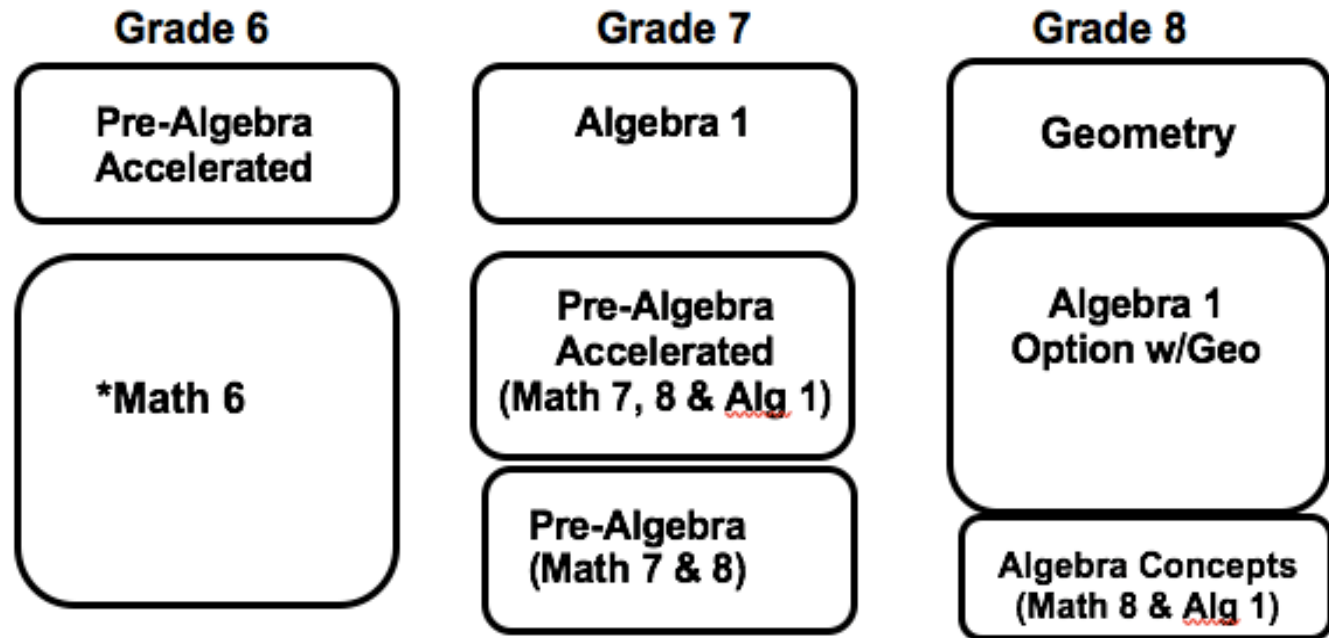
Grade 6

Pre-Algebra Accelerated

*Math 6

Grade 7

Algebra 1

Pre-Algebra Accelerated (Math 7, 8 & Alg 1)

Pre-Algebra (Math 7 & 8)

Grade 8

Geometry

Algebra 1 Option w/Geo

Algebra Concepts (Math 8 & Alg 1)